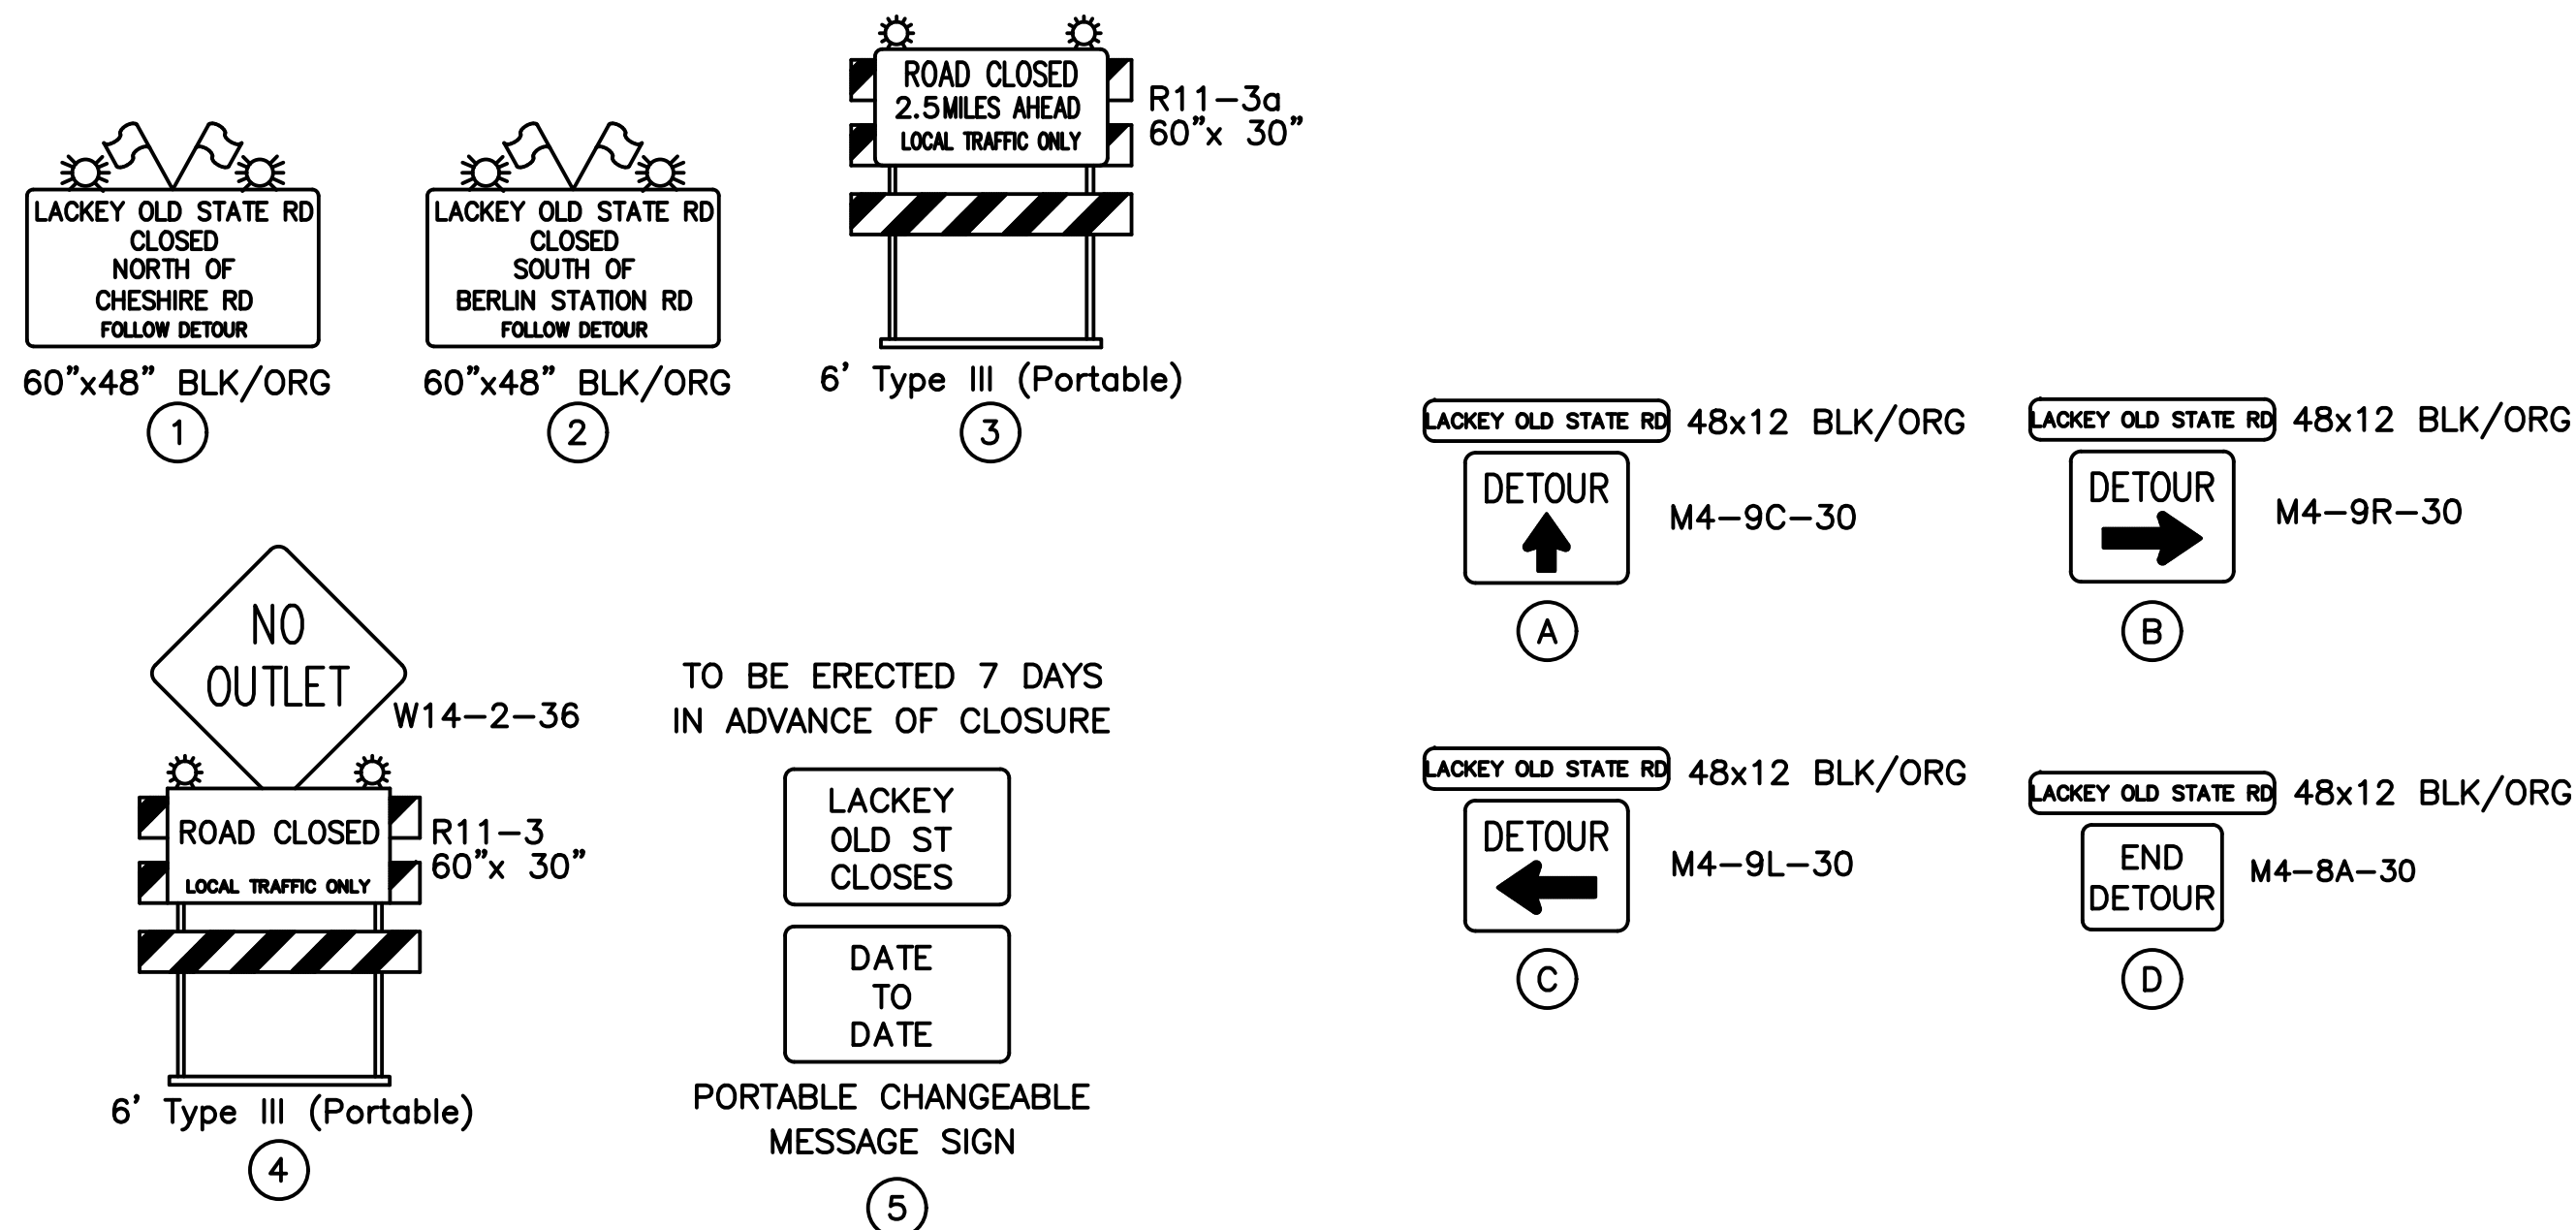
LACKEY OLD STATE RD
CLOSED
NORTH OF
CHESHIRE RD
FOLLOW DETOUR

60"x48" BLK/ORG
1

LACKEY OLD STATE RD
CLOSED
SOUTH OF
BERLIN STATION RD
FOLLOW DETOUR

60"x48" BLK/ORG
2

ROAD CLOSED
2.5MILES AHEAD
LOCAL TRAFFIC ONLY

R11–3a
60"x 30"

6' Type III (Portable)
3

LACKEY OLD STATE RD 48x12 BLK/ORG
DETOUR
M4–9C–30
A

LACKEY OLD STATE RD 48x12 BLK/ORG
DETOUR
M4–9R–30
B

NO OUTLET
W14–2–36

ROAD CLOSED
LOCAL TRAFFIC ONLY
R11–3
60"x 30"

6' Type III (Portable)
4

TO BE ERECTED 7 DAYS IN ADVANCE OF CLOSURE

LACKEY
OLD ST
CLOSES

DATE
TO
DATE

PORTABLE CHANGEABLE MESSAGE SIGN
5

LACKEY OLD STATE RD 48x12 BLK/ORG
DETOUR
M4–9L–30
C

LACKEY OLD STATE RD 48x12 BLK/ORG
END
DETOUR
M4–8A–30
D